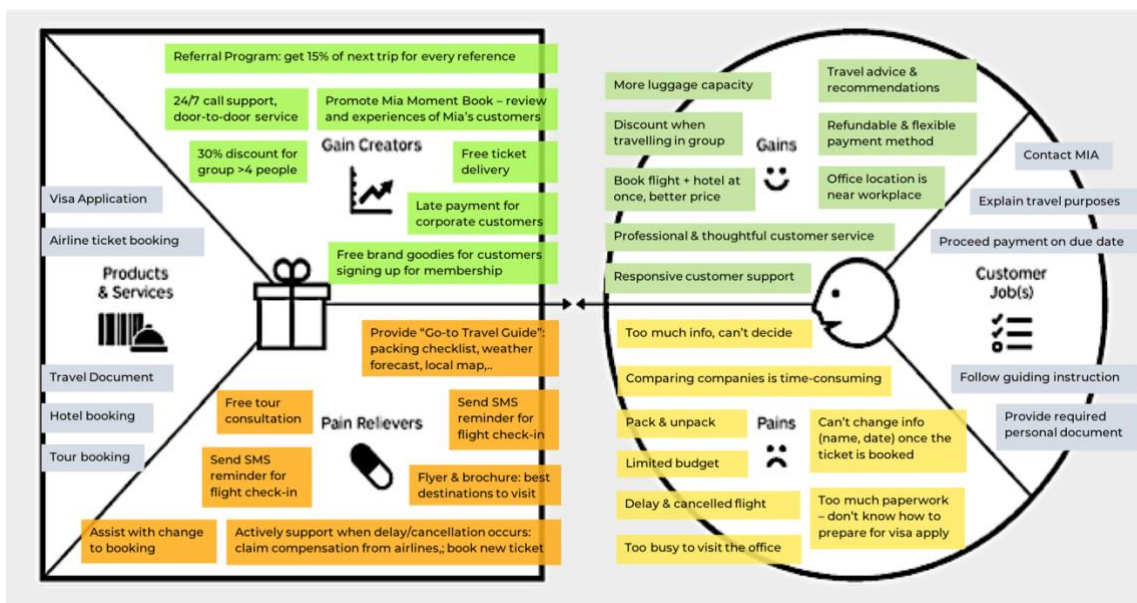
Referral Program: get 15% of next trip for every reference

24/7 call support, door-to-door service

Promote Mia Moment Book – review and experiences of Mia's customers

Gain Creators

30% discount for group >4 people

Free ticket delivery

Late payment for corporate customers

Free brand goodies for customers signing up for membership

Visa Application

Airline ticket booking

Products & Services

Travel Document

Hotel booking

Tour booking

Provide "Go-to Travel Guide": packing checklist, weather forecast, local map,..

Free tour consultation

Pain Relievers

Send SMS reminder for flight check-in

Send SMS reminder for flight check-in

Flyer & brochure: best destinations to visit

Assist with change to booking

Actively support when delay/cancellation occurs: claim compensation from airlines,; book new ticket

More luggage capacity

Travel advice & recommendations

Discount when travelling in group

Gains

Refundable & flexible payment method

Book flight + hotel at once, better price

Office location is near workplace

Professional & thoughtful customer service

Responsive customer support

Contact MIA

Explain travel purposes

Proceed payment on due date

Customer Job(s)

Too much info, can't decide

Comparing companies is time-consuming

Follow guiding instruction

Pack & unpack

Pains

Can't change info (name, date) once the ticket is booked

Provide required personal document

Limited budget

Delay & cancelled flight

Too much paperwork – don't know how to prepare for visa apply

Too busy to visit the office